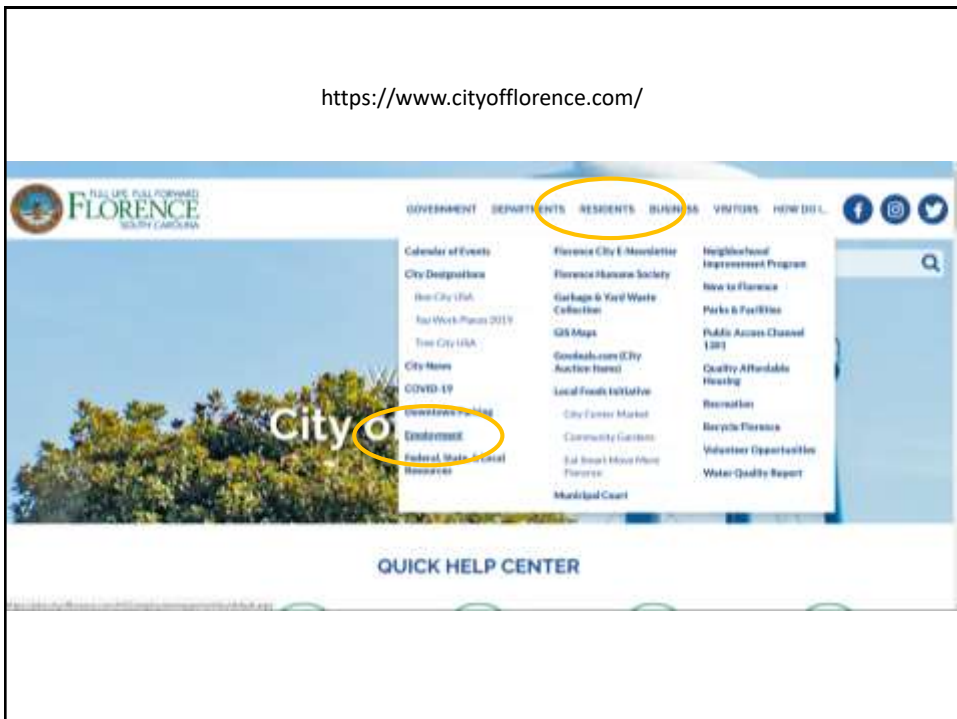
https://www.cityofflorence.com/

FULL LIFE. FULL FORWARD
FLORENCE
SOUTH CAROLINA

GOVERNMENT DEPARTMENTS RESIDENTS BUSINESS VISITORS HOW DO I...

Calendar of Events
City Designations
Bee City USA
Top Work Places 2019
Tree City USA
City News
COVID-19
Downtown Parking
Employment
Federal, State & Local Resources

Florence City E-Newsletter
Florence Humane Society
Garbage & Yard Waste Collection
GIS Maps
Govdeals.com (City Auction Items)
Local Foods Initiative
City Center Market
Community Gardens
Eat Smart Move More Florence
Municipal Court

Neighborhood Improvement Program
New to Florence
Parks & Facilities
Public Access Channel 1301
Quality Affordable Housing
Recreation
Recycle Florence
Volunteer Opportunities
Water Quality Report

City of

QUICK HELP CENTER

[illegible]